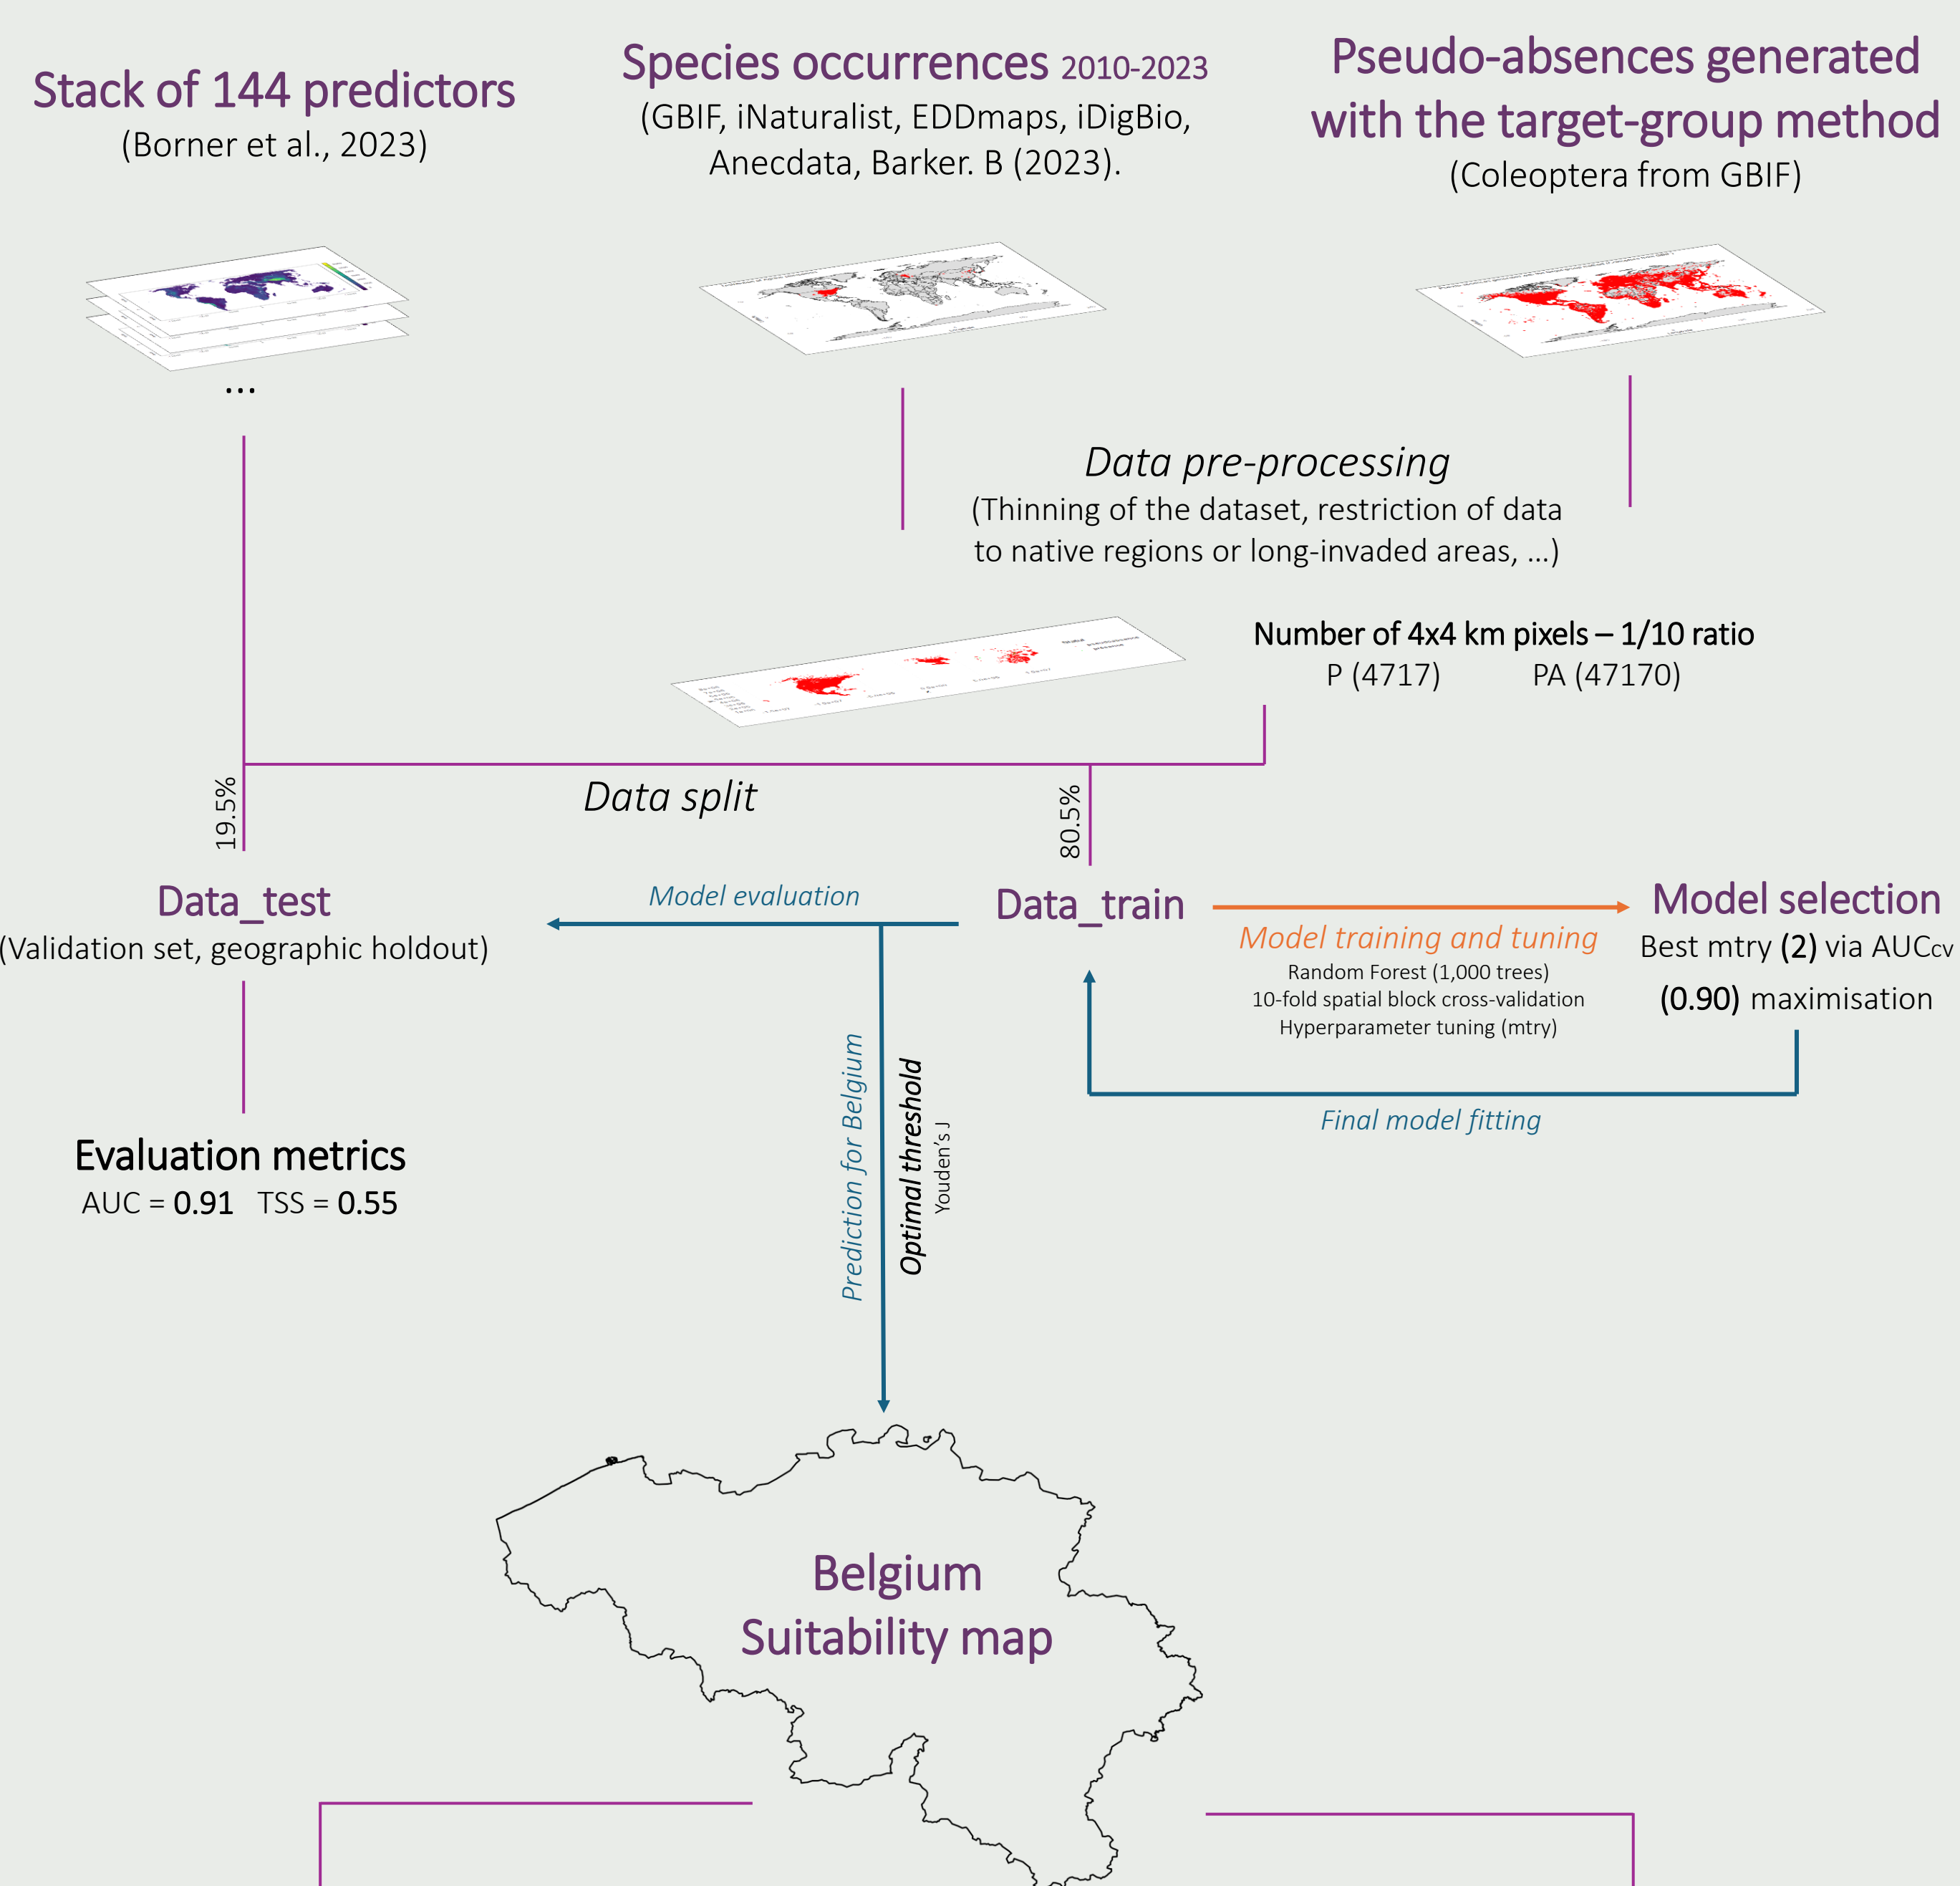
Stack of 144 predictors
(Borner et al., 2023)

...

Species occurrences 2010-2023
(GBIF, iNaturalist, EDDmaps, iDigBio, Anecdata, Barker. B (2023).

Pseudo-absences generated with the target-group method
(Coleoptera from GBIF)

Data pre-processing
(Thinning of the dataset, restriction of data to native regions or long-invaded areas, ...)

Number of 4x4 km pixels – 1/10 ratio
P (4717) PA (47170)

Data split

19.5%

80.5%

Data_test
(Validation set, geographic holdout)

Model evaluation

Data_train

Model selection
Best mtry (2) via AUC$_{cv}$ (0.90) maximisation

Model training and tuning
Random Forest (1,000 trees)
10-fold spatial block cross-validation
Hyperparameter tuning (mtry)

Final model fitting

Prediction for Belgium

Optimal threshold
Youden's J

Evaluation metrics
AUC = 0.91 TSS = 0.55

Belgium
Suitability map